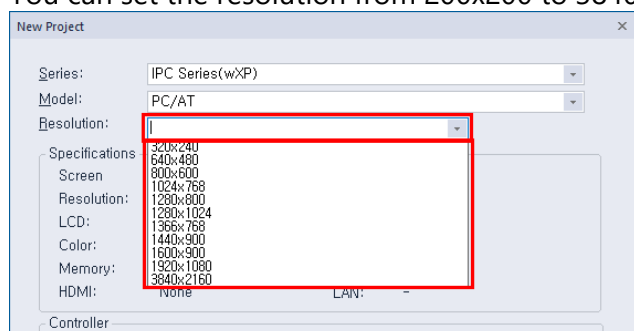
You can set the resolution from 200x200 to 3840

New Project

Series: IPC Series(wXP)
Model: PC/AT
Resolution: |

Specifications
Screen
Resolution:
LCD:
Color:
Memory:
HDMI: None LAN: -

320x240
640x480
800x600
1024x768
1280x800
1280x1024
1366x768
1440x900
1600x900
1920x1080
3840x2160

Controller